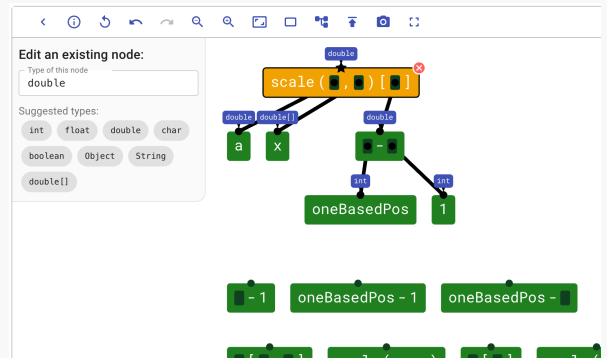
Edit an existing node:

Type of this node
double

Suggested types:
int
float
double
char
boolean
Object
String
double[]

double
scale ( , ) [ ]
double
double[]
double
a
x
-
int
int
oneBasedPos
1

- 1
oneBasedPos - 1
oneBasedPos -